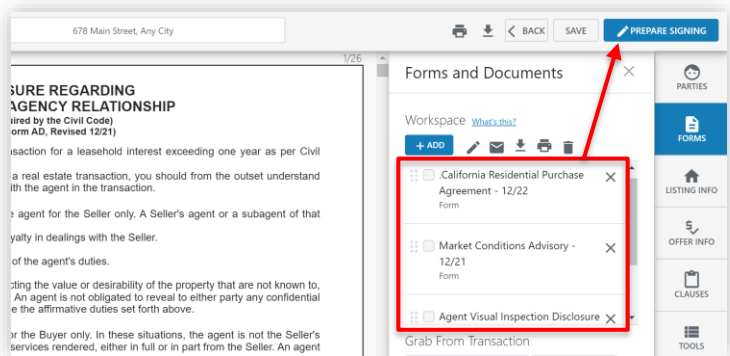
678 Main Street, Any City

BACK SAVE PREPARE SIGNING

1/26

SURE REGARDING
AGENCY RELATIONSHIP
uired by the Civil Code)
orm AD, Revised 12/21)

nsaction for a leasehold interest exceeding one year as per Civil

a real estate transaction, you should from the outset understand ith the agent in the transaction.

e agent for the Seller only. A Seller's agent or a subagent of that

yalty in dealings with the Seller.

of the agent's duties.

cting the value or desirability of the property that are not known to, . An agent is not obligated to reveal to either party any confidential e the affirmative duties set forth above.

or the Buyer only. In these situations, the agent is not the Seller's services rendered, either in full or in part from the Seller. An agent

Forms and Documents

Workspace What's this?

+ ADD

.California Residential Purchase Agreement - 12/22
Form

Market Conditions Advisory - 12/21
Form

Agent Visual Inspection Disclosure

Grab From Transaction

PARTIES

FORMS

LISTING INFO

OFFER INFO

CLAUSES

TOOLS